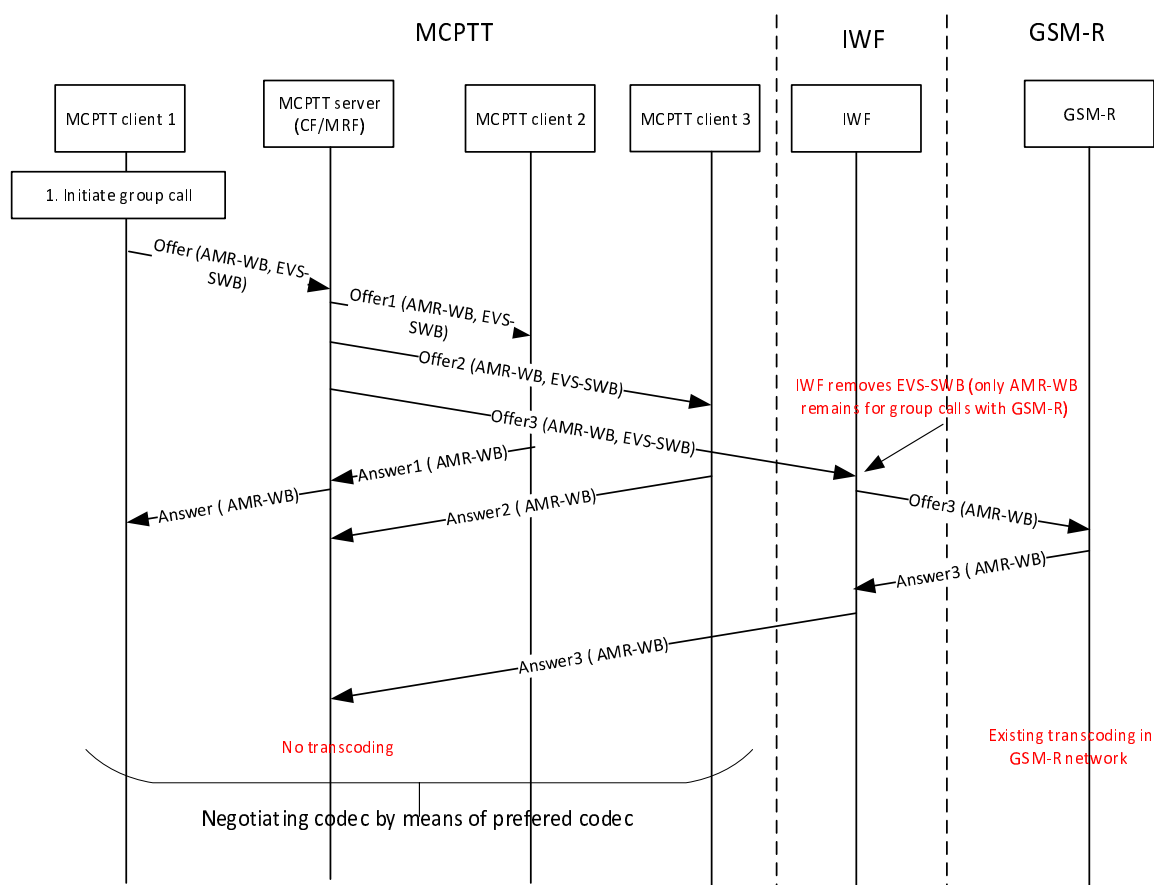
MCPTT

IWF

GSM-R

MCPTT client 1

MCPTT server (CF/MRF)

MCPTT client 2

MCPTT client 3

IWF

GSM-R

1. Initiate group call

Offer (AMR-WB, EVS-SWB)

Offer1 (AMR-WB, EVS-SWB)

Offer2 (AMR-WB, EVS-SWB)

IWF removes EVS-SWB (only AMR-WB remains for group calls with GSM-R)

Offer3 (AMR-WB, EVS-SWB)

Answer1 ( AMR-WB)

Answer ( AMR-WB)

Answer2 ( AMR-WB)

Offer3 (AMR-WB)

Answer3 ( AMR-WB)

Answer3 ( AMR-WB)

No transcoding

Existing transcoding in GSM-R network

Negotiating codec by means of prefered codec